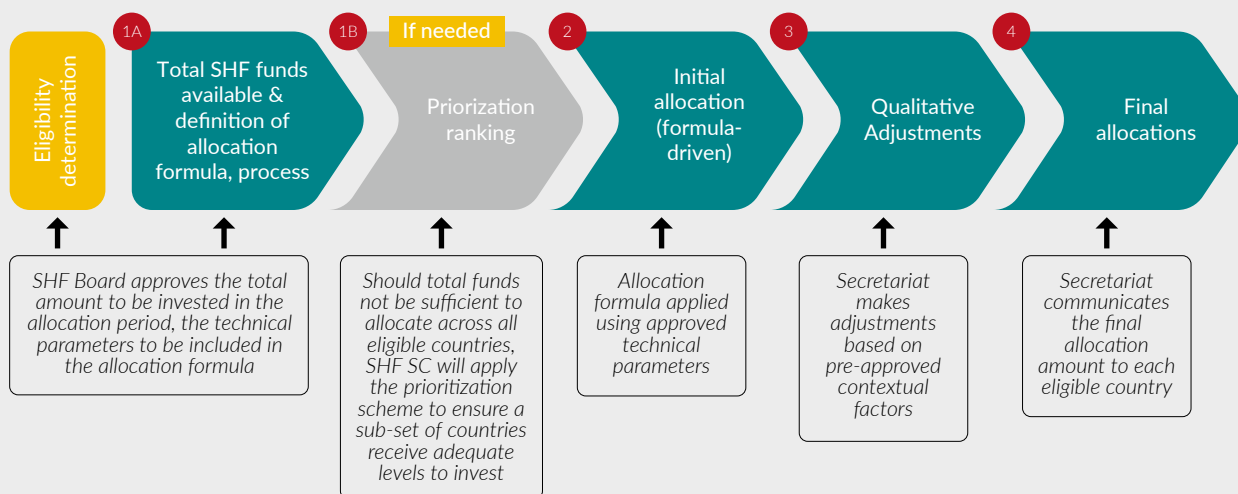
Eligibility determination

1A
Total SHF funds available & definition of allocation formula, process

1B
If needed
Priorization ranking

2
Initial allocation (formula-driven)

3
Qualitative Adjustments

4
Final allocations

SHF Board approves the total amount to be invested in the allocation period, the technical parameters to be included in the allocation formula

Should total funds not be sufficient to allocate across all eligible countries, SHF SC will apply the prioritization scheme to ensure a sub-set of countries receive adequate levels to invest

Allocation formula applied using approved technical parameters

Secretariat makes adjustments based on pre-approved contextual factors

Secretariat communicates the final allocation amount to each eligible country